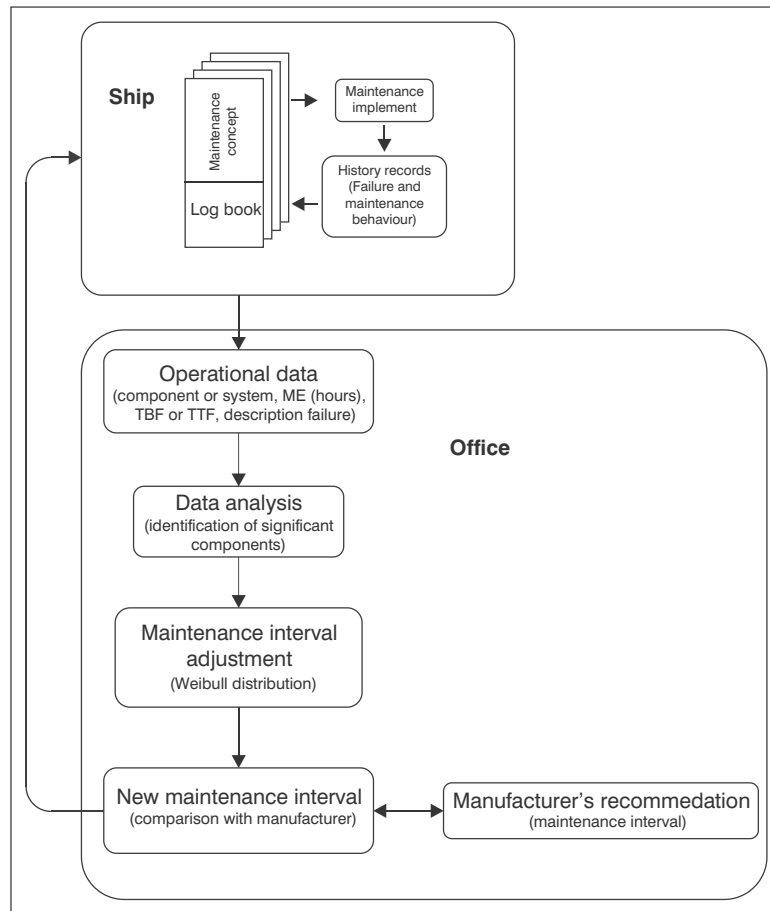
Ship

Maintenance concept

Log book

Maintenance implement

History records (Failure and maintenance behaviour)

Operational data (component or system, ME (hours), TBF or TTF, description failure)

Office

Data analysis (identification of significant components)

Maintenance interval adjustment (Weibull distribution)

New maintenance interval (comparison with manufacturer)

Manufacturer's recommedation (maintenance interval)